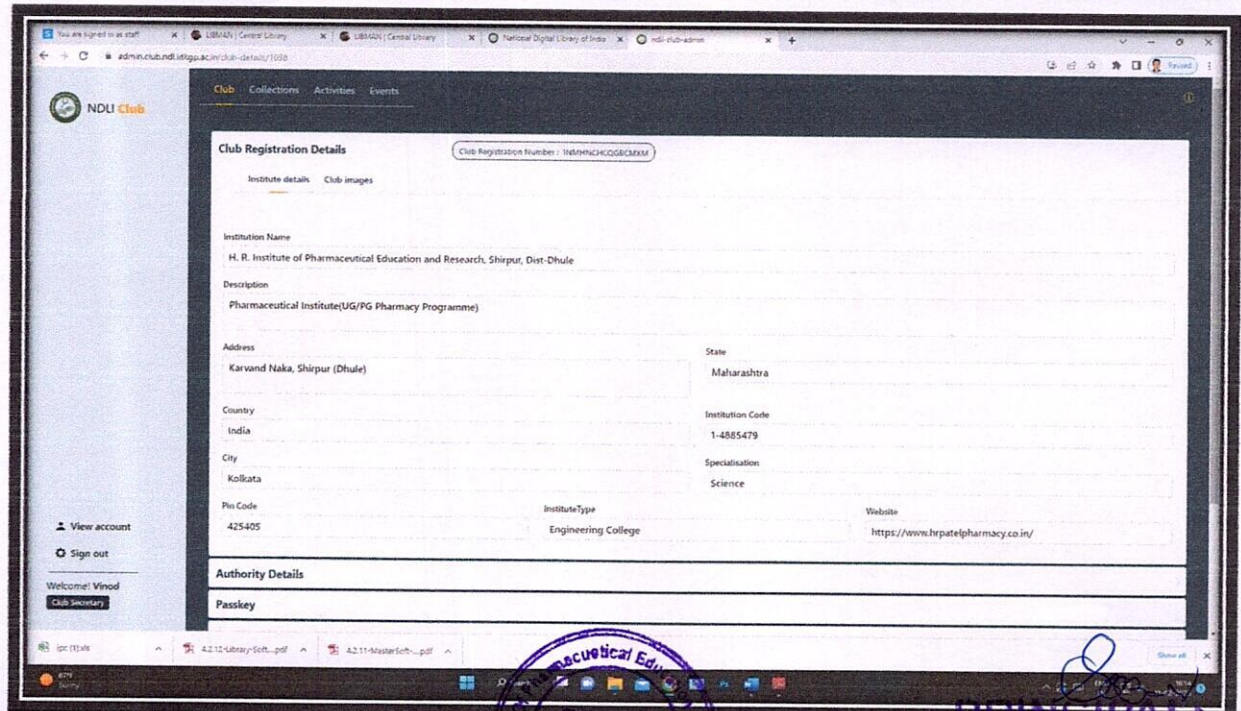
You are signed in as staff | LIBMAN | Central Library | LIBMAN | Central Library | National Digital Library of India | ndli-club-admin

admin.club.ndl.iitkgp.ac.in/club-details/1038

Paused

NDLI Club

Club Collections Activities Events

Club Registration Details

Club Registration Number : INMHNCHCQGBCMXM

Institute details Club images

Institution Name
H. R. Institute of Pharmaceutical Education and Research, Shirpur, Dist-Dhule

Description
Pharmaceutical Institute(UG/PG Pharmacy Programme)

Address
Karvand Naka, Shirpur (Dhule)

State
Maharashtra

Country
India

Institution Code
1-4885479

City
Kolkata

Specialisation
Science

Pin Code
425405

InstituteType
Engineering College

Website
https://www.hrpatelpharmacy.co.in/

View account

Sign out

Welcome! Vinod

Club Secretary

Authority Details

Passkey

ipc (1).xls

4.2.12-Library-Soft....pdf

4.2.11-MasterSoft-...pdf

Show all

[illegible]
Sunny

Search

aceutical Edu